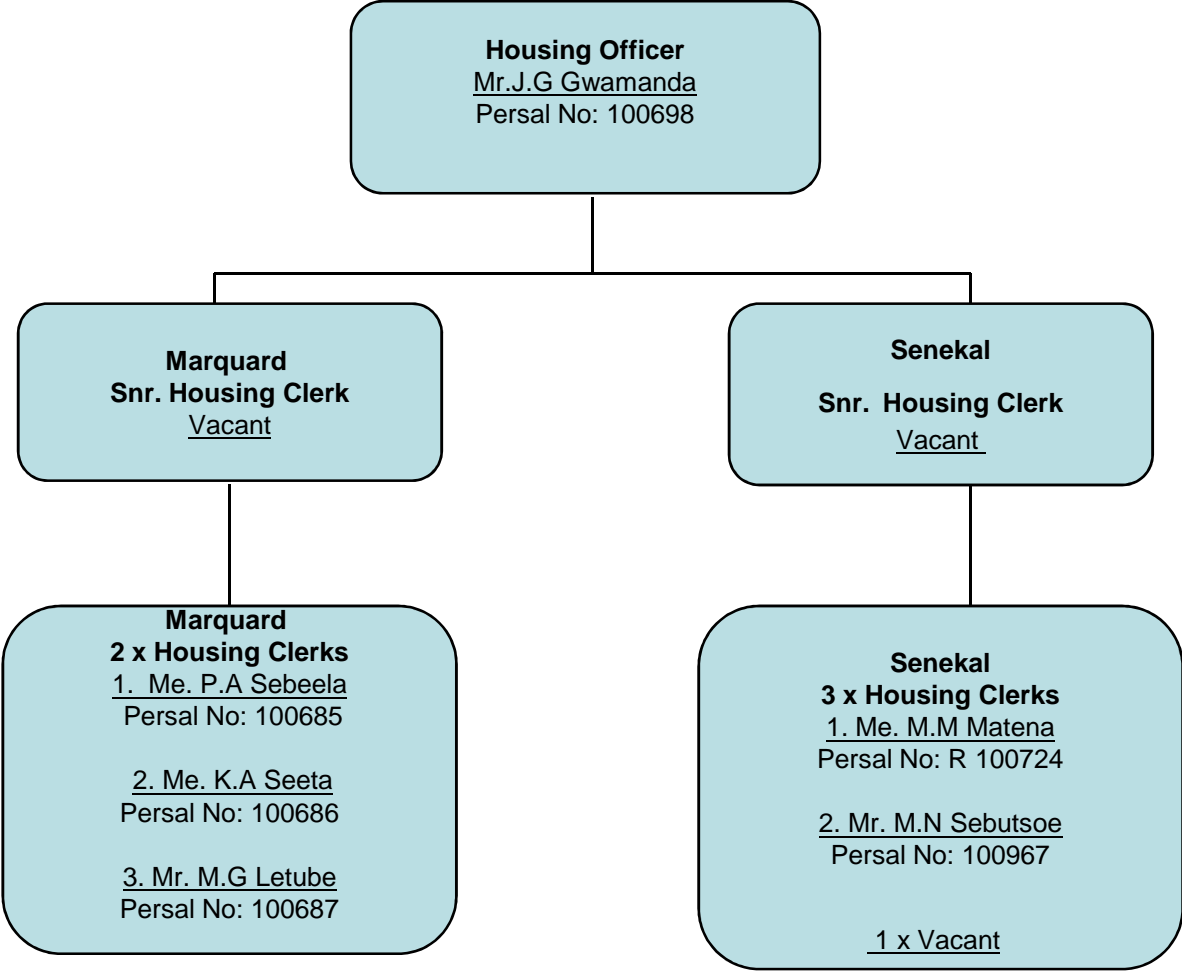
Housing Officer
Mr.J.G Gwamanda
Persal No: 100698

Marquard
Snr. Housing Clerk
Vacant

Senekal

Snr. Housing Clerk
Vacant

Marquard
2 x Housing Clerks
1. Me. P.A Sebeela
Persal No: 100685

2. Me. K.A Seeta
Persal No: 100686

3. Mr. M.G Letube
Persal No: 100687

Senekal
3 x Housing Clerks
1. Me. M.M Matena
Persal No: R 100724

2. Mr. M.N Sebutsoe
Persal No: 100967

1 x Vacant